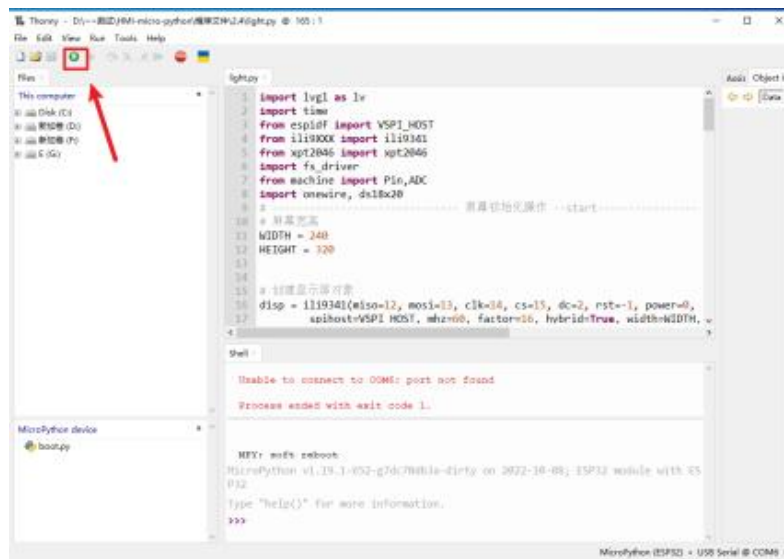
Thonny - D:\--\HMI-micro-python\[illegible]\light.py @ 165 : 1

File Edit View Run Tools Help

Files
This computer
Disk (C:)
新加卷 (D:)
新加卷 (F:)
E (G:)

light.py

1 import lvgl as lv
2 import time
3 from espidf import VSPI_HOST
4 from ili9XXX import ili9341
5 from xpt2046 import xpt2046
6 import fs_driver
7 from machine import Pin,ADC
8 import onewire, ds18x20
9 #------------------------------ 屏幕初始化操作 ---start------------
10 # 屏幕宽高
11 WIDTH = 240
12 HEIGHT = 320
13
14
15 # 创建显示屏对象
16 disp = ili9341(miso=12, mosi=13, clk=14, cs=15, dc=2, rst=-1, power=0,
17 spihost=VSPI_HOST, mhz=60, factor=16, hybrid=True, width=WIDTH,

Shell

Unable to connect to COM6: port not found

Process ended with exit code 1.

MPY: soft reboot
MicroPython v1.19.1-852-g7dc70dble-dirty on 2022-10-08; ESP32 module with ESP32
Type "help()" for more information.
>>>

MicroPython device
boot.py

Assis Object
Data

MicroPython (ESP32) • USB Serial @ COM6